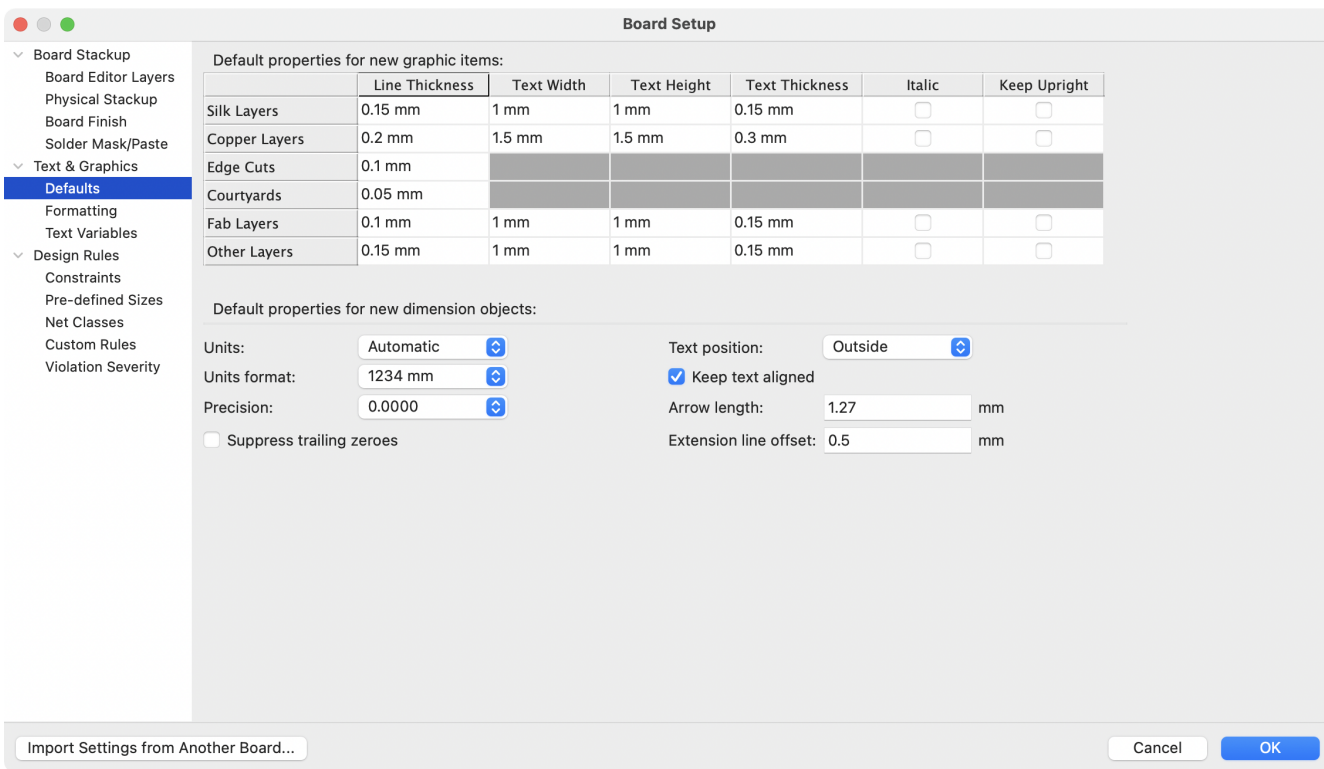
Board Setup

Board Stackup
Board Editor Layers
Physical Stackup
Board Finish
Solder Mask/Paste
Text & Graphics
Defaults
Formatting
Text Variables
Design Rules
Constraints
Pre-defined Sizes
Net Classes
Custom Rules
Violation Severity

Default properties for new graphic items:

| | Line Thickness | Text Width | Text Height | Text Thickness | Italic | Keep Upright |
|---|---|---|---|---|---|---|
| Silk Layers | 0.15 mm | 1 mm | 1 mm | 0.15 mm | | |
| Copper Layers | 0.2 mm | 1.5 mm | 1.5 mm | 0.3 mm | | |
| Edge Cuts | 0.1 mm | | | | | |
| Courtyards | 0.05 mm | | | | | |
| Fab Layers | 0.1 mm | 1 mm | 1 mm | 0.15 mm | | |
| Other Layers | 0.15 mm | 1 mm | 1 mm | 0.15 mm | | |

Default properties for new dimension objects:

Units: Automatic
Units format: 1234 mm
Precision: 0.0000
Suppress trailing zeroes

Text position: Outside
Keep text aligned
Arrow length: 1.27 mm
Extension line offset: 0.5 mm

Import Settings from Another Board...
Cancel
OK